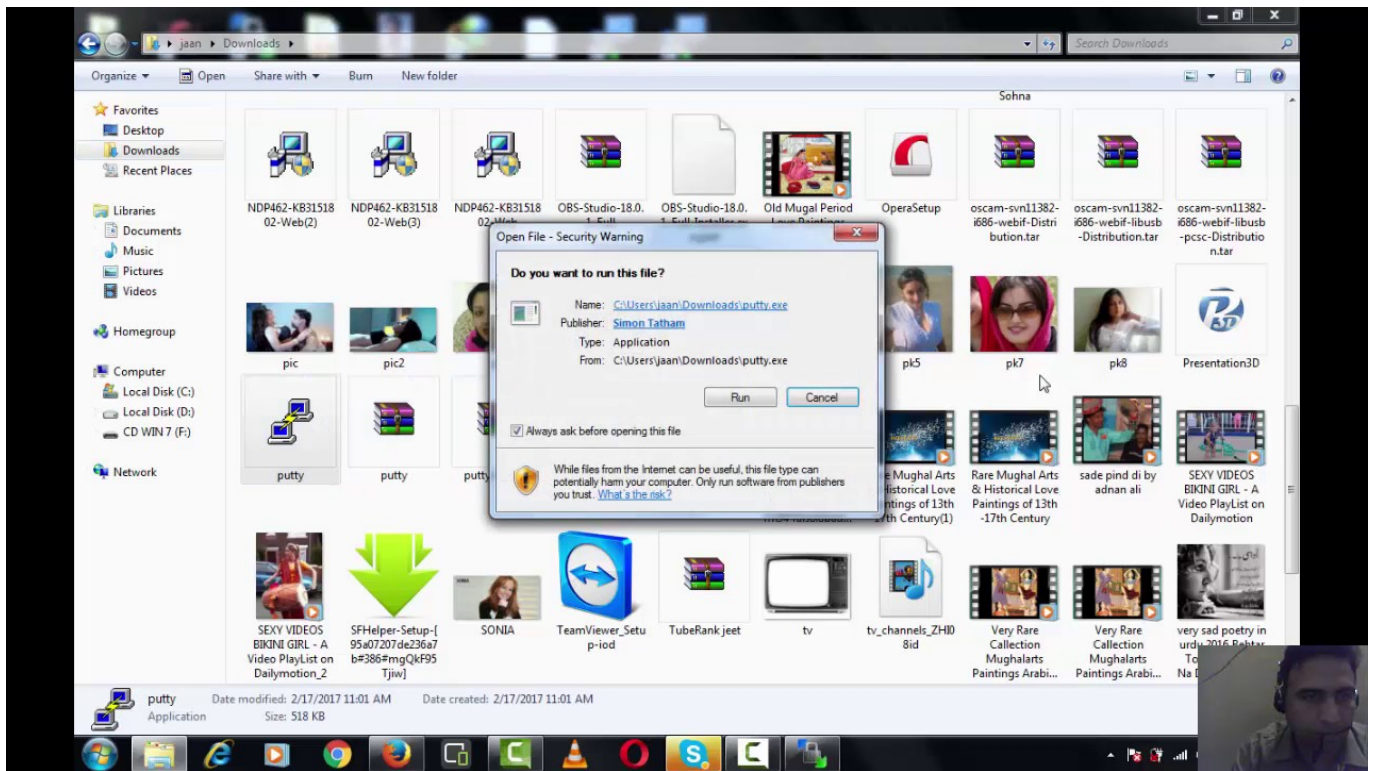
jaan ▸ Downloads ▸

Search Downloads

Organize ▾ Open Share with ▾ Burn New folder

Favorites
Desktop
Downloads
Recent Places

Libraries
Documents
Music
Pictures
Videos

Homegroup

Computer
Local Disk (C:)
Local Disk (D:)
CD WIN 7 (F:)

Network

Sohna

NDP462-KB3151802-Web(2)
NDP462-KB3151802-Web(3)
NDP462-KB3151802-Web
OBS-Studio-18.0.1-Full
OBS-Studio-18.0.1-Full-Installer-x
Old Mugal Period Love Paintings
OperaSetup
oscam-svn11382-i686-webif-Distribution.tar
oscam-svn11382-i686-webif-libusb-Distribution.tar
oscam-svn11382-i686-webif-libusb-pcsc-Distribution.tar

pic
pic2
pk5
pk7
pk8
Presentation3D

putty
putty
putty
e Mughal Arts Historical Love intings of 13th 7th Century(1)
Rare Mughal Arts & Historical Love Paintings of 13th -17th Century
sade pind di by adnan ali
SEXY VIDEOS BIKINI GIRL - A Video PlayList on Dailymotion

SEXY VIDEOS BIKINI GIRL - A Video PlayList on Dailymotion_2
SFHelper-Setup-[95a07207de236a7b#386#mgQkF95Tjiw]
SONIA
TeamViewer_Setup-iod
TubeRank jeet
tv
tv_channels_ZHI08id
Very Rare Callection Mughalarts Paintings Arabi...
Very Rare Callection Mughalarts Paintings Arabi...
very sad poetry in urdu 2016 Behtar To Na D

Open File - Security Warning

Do you want to run this file?

Name: C:\Users\jaan\Downloads\putty.exe
Publisher: Simon Tatham
Type: Application
From: C:\Users\jaan\Downloads\putty.exe

Run Cancel

Always ask before opening this file

While files from the Internet can be useful, this file type can potentially harm your computer. Only run software from publishers you trust. What's the risk?

putty Date modified: 2/17/2017 11:01 AM Date created: 2/17/2017 11:01 AM
Application Size: 518 KB